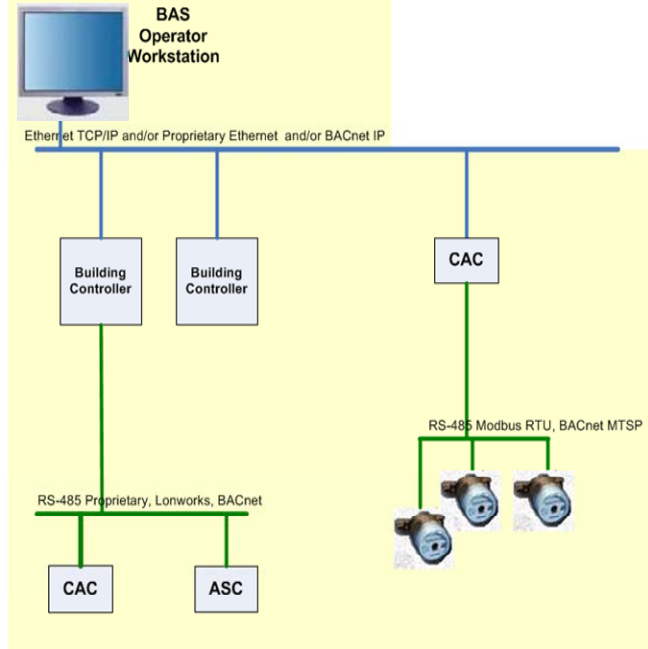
BAS
Operator
Workstation

Ethernet TCP/IP and/or Proprietary Ethernet and/or BACnet IP

Building
Controller

Building
Controller

CAC

RS-485 Modbus RTU, BACnet MTSP

RS-485 Proprietary, Lonworks, BACnet

CAC

ASC